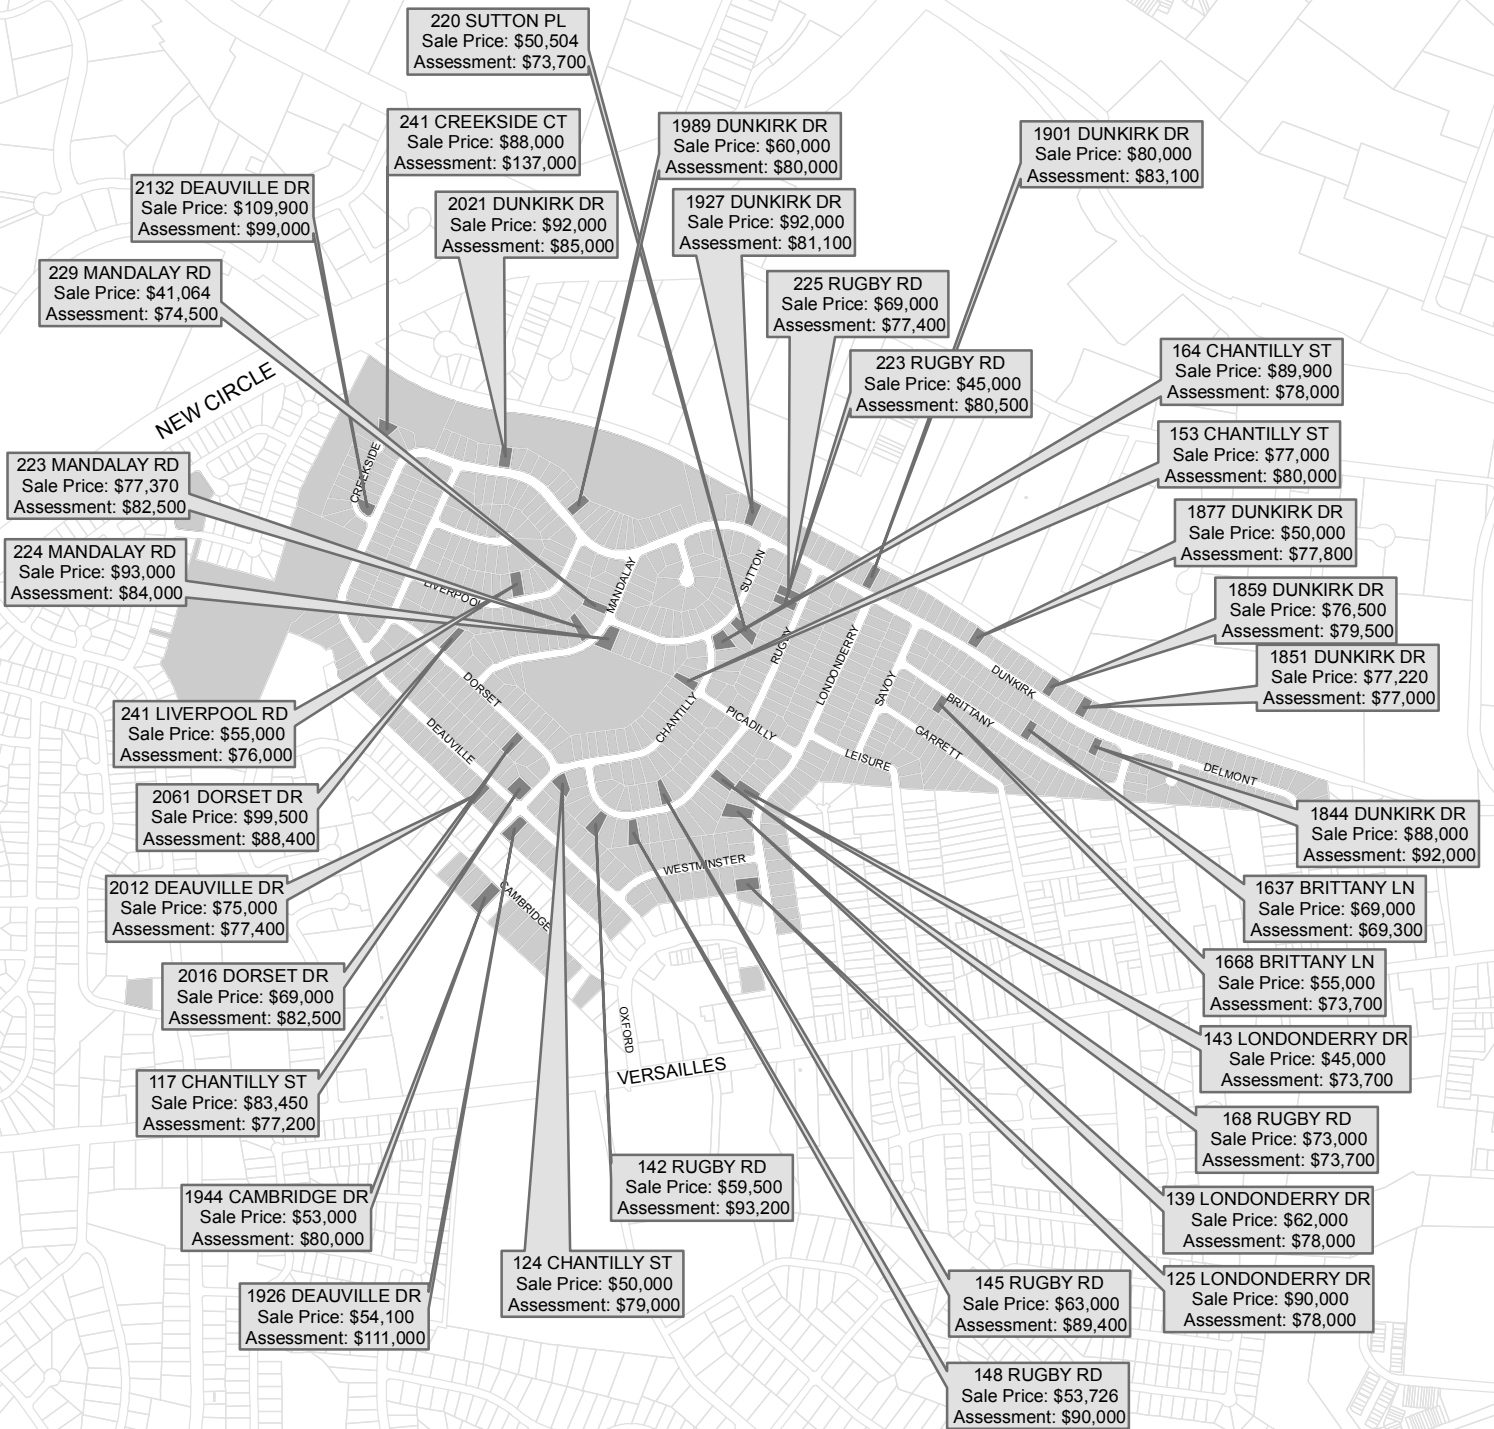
220 SUTTON PL
Sale Price: $50,504
Assessment: $73,700

241 CREEKSIDE CT
Sale Price: $88,000
Assessment: $137,000

1989 DUNKIRK DR
Sale Price: $60,000
Assessment: $80,000

1901 DUNKIRK DR
Sale Price: $80,000
Assessment: $83,100

2132 DEAUVILLE DR
Sale Price: $109,900
Assessment: $99,000

2021 DUNKIRK DR
Sale Price: $92,000
Assessment: $85,000

1927 DUNKIRK DR
Sale Price: $92,000
Assessment: $81,100

229 MANDALAY RD
Sale Price: $41,064
Assessment: $74,500

225 RUGBY RD
Sale Price: $69,000
Assessment: $77,400

223 RUGBY RD
Sale Price: $45,000
Assessment: $80,500

164 CHANTILLY ST
Sale Price: $89,900
Assessment: $78,000

NEW CIRCLE

153 CHANTILLY ST
Sale Price: $77,000
Assessment: $80,000

223 MANDALAY RD
Sale Price: $77,370
Assessment: $82,500

1877 DUNKIRK DR
Sale Price: $50,000
Assessment: $77,800

224 MANDALAY RD
Sale Price: $93,000
Assessment: $84,000

1859 DUNKIRK DR
Sale Price: $76,500
Assessment: $79,500

1851 DUNKIRK DR
Sale Price: $77,220
Assessment: $77,000

CREEKSIDE
LIVERPOOL
MANDALAY
SUTTON
RUGBY
LONDONDERRY
SAVOY
DUNKIRK
BRITTANY
DORSET
CHANTILLY
PICADILLY
GARRETT
LEISURE
DEAUVILLE
DELMONT

241 LIVERPOOL RD
Sale Price: $55,000
Assessment: $76,000

1844 DUNKIRK DR
Sale Price: $88,000
Assessment: $92,000

2061 DORSET DR
Sale Price: $99,500
Assessment: $88,400

WESTMINSTER
CAMBRIDGE

2012 DEAUVILLE DR
Sale Price: $75,000
Assessment: $77,400

1637 BRITTANY LN
Sale Price: $69,000
Assessment: $69,300

1668 BRITTANY LN
Sale Price: $55,000
Assessment: $73,700

2016 DORSET DR
Sale Price: $69,000
Assessment: $82,500

OXFORD

143 LONDONDERRY DR
Sale Price: $45,000
Assessment: $73,700

VERSAILLES

117 CHANTILLY ST
Sale Price: $83,450
Assessment: $77,200

168 RUGBY RD
Sale Price: $73,000
Assessment: $73,700

142 RUGBY RD
Sale Price: $59,500
Assessment: $93,200

1944 CAMBRIDGE DR
Sale Price: $53,000
Assessment: $80,000

139 LONDONDERRY DR
Sale Price: $62,000
Assessment: $78,000

124 CHANTILLY ST
Sale Price: $50,000
Assessment: $79,000

125 LONDONDERRY DR
Sale Price: $90,000
Assessment: $78,000

1926 DEAUVILLE DR
Sale Price: $54,100
Assessment: $111,000

145 RUGBY RD
Sale Price: $63,000
Assessment: $89,400

148 RUGBY RD
Sale Price: $53,726
Assessment: $90,000